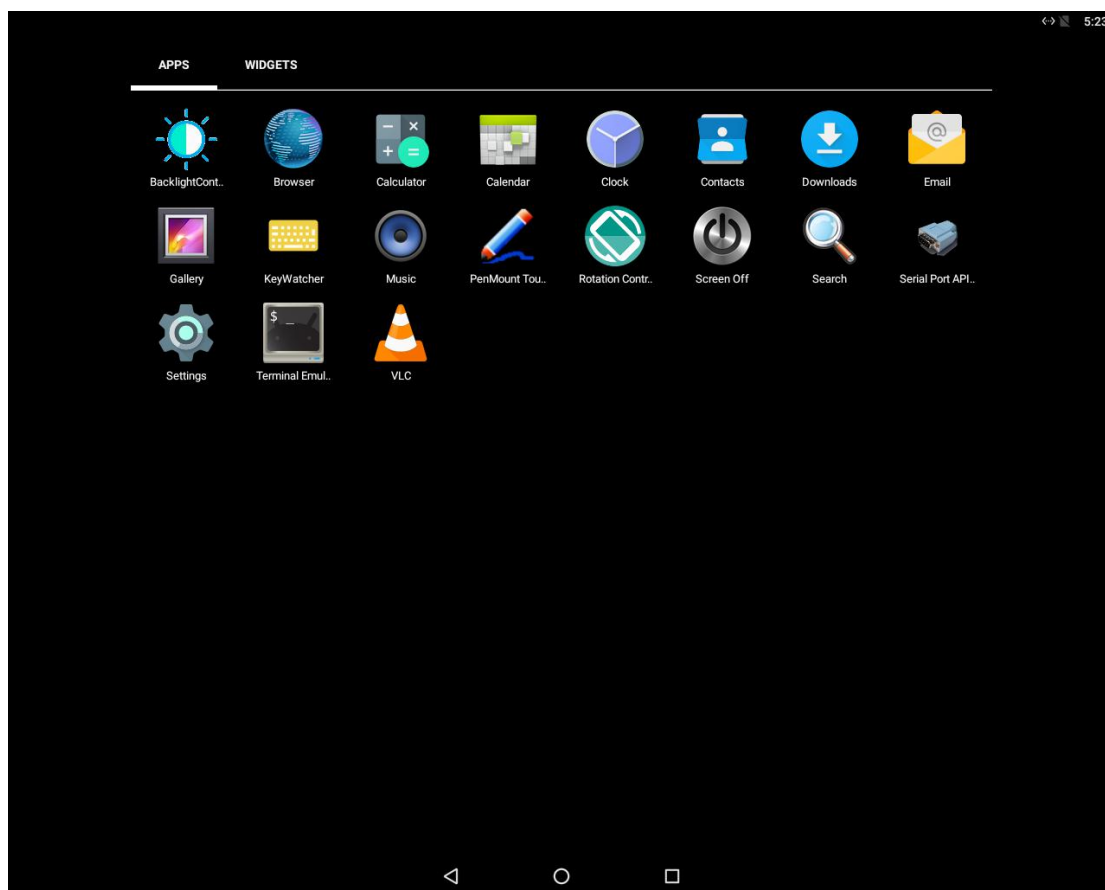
5:23

APPS WIDGETS

BacklightCont..
Browser
Calculator
Calendar
Clock
Contacts
Downloads
Email

Gallery
KeyWatcher
Music
PenMount Tou..
Rotation Contr..
Screen Off
Search
Serial Port API..

Settings
Terminal Emul..
VLC